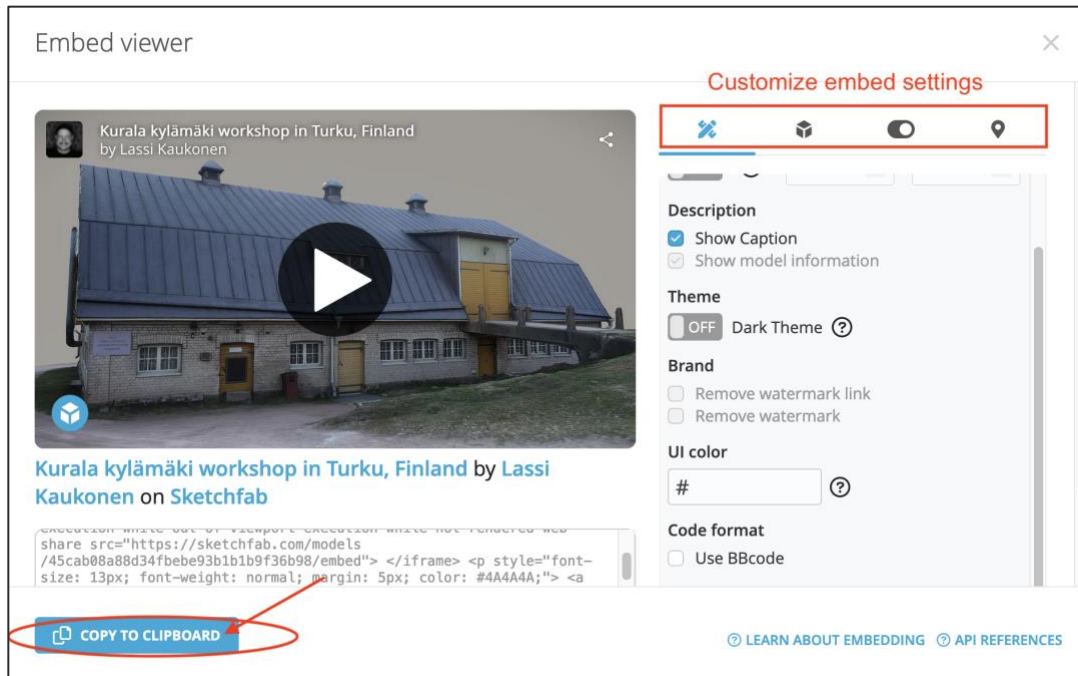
Embed viewer

Customize embed settings

Kurala kylämäki workshop in Turku, Finland
by Lassi Kaukonen

Kurala kylämäki workshop in Turku, Finland by Lassi Kaukonen on Sketchfab

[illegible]
share src="https://sketchfab.com/models/45cab08a88d34fbebe93b1b1b9f36b98/embed"> </iframe> <p style="font-size: 13px; font-weight: normal; margin: 5px; color: #4A4A4A;"> <a

Description
Show Caption
Show model information

Theme
OFF Dark Theme ?

Brand
Remove watermark link
Remove watermark

UI color
#
?

Code format
Use BBcode

COPY TO CLIPBOARD

LEARN ABOUT EMBEDDING
API REFERENCES